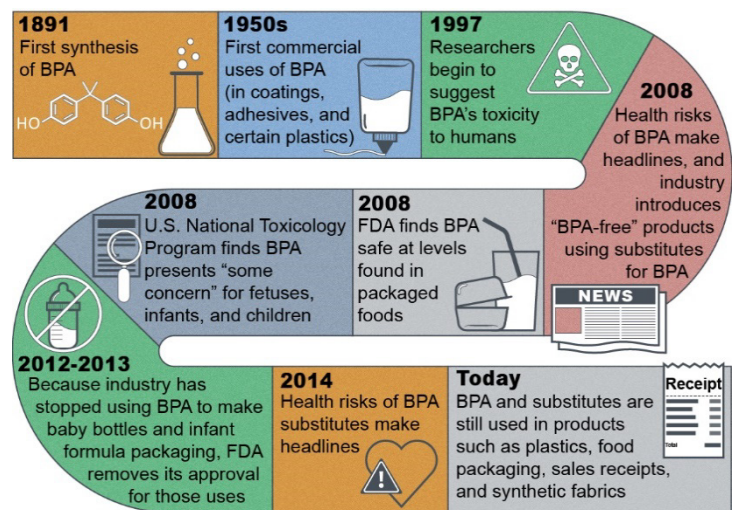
1891
First synthesis of BPA

HO OH

1950s
First commercial uses of BPA (in coatings, adhesives, and certain plastics)

1997
Researchers begin to suggest BPA's toxicity to humans

2008
Health risks of BPA make headlines, and industry introduces "BPA-free" products using substitutes for BPA

NEWS

2008
FDA finds BPA safe at levels found in packaged foods

2008
U.S. National Toxicology Program finds BPA presents "some concern" for fetuses, infants, and children

2012-2013
Because industry has stopped using BPA to make baby bottles and infant formula packaging, FDA removes its approval for those uses

2014
Health risks of BPA substitutes make headlines

Today
BPA and substitutes are still used in products such as plastics, food packaging, sales receipts, and synthetic fabrics

Receipt
Total